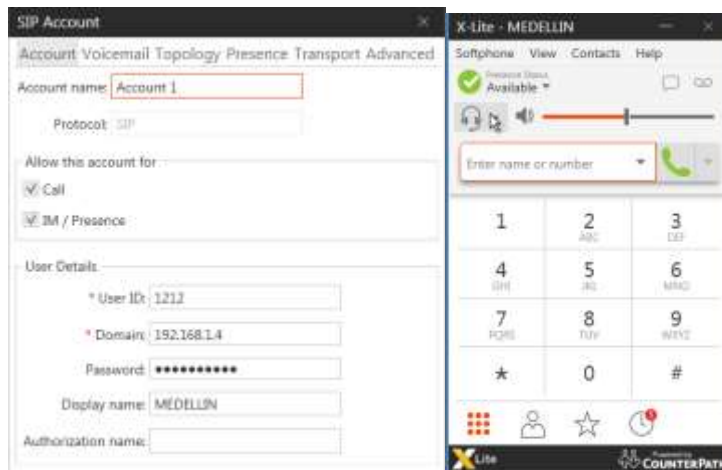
SIP Account

Account Voicemail Topology Presence Transport Advanced

Account name: Account 1

Protocol: SIP

Allow this account for

Call

IM / Presence

User Details

* User ID: 1212

* Domain: 192.168.1.4

Password: ●●●●●●●●●●●

Display name: MEDELLIN

Authorization name:

X-Lite - MEDELLIN

Softphone View Contacts Help

Presence Status
Available

Enter name or number

| 1 | 2 ABC | 3 DEF |
|---|---|---|
| 4 GHI | 5 JKL | 6 MNO |
| 7 PQRS | 8 TUV | 9 WXYZ |
| * | 0 | # |

X Lite

Powered by COUNTERPATH